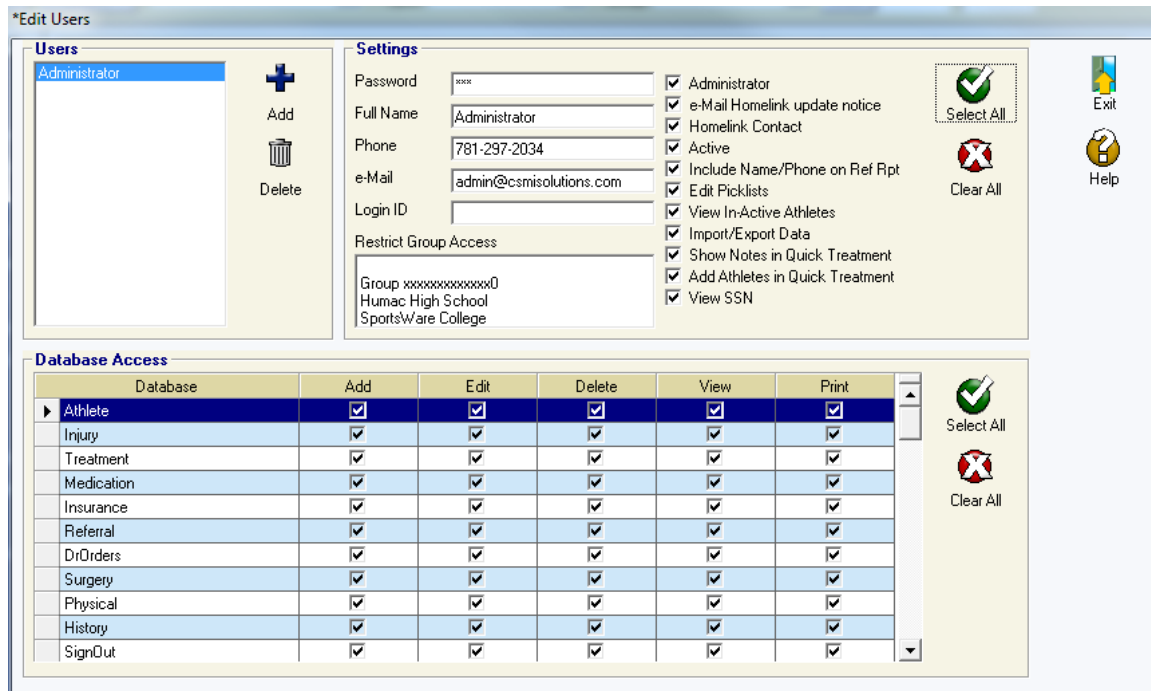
*Edit Users

Users
Administrator
Add
Delete

Settings
Password ***
Full Name Administrator
Phone 781-297-2034
e-Mail admin@csmisolutions.com
Login ID
Restrict Group Access
Group xxxxxxxxxxxxx0
Humac High School
SportsWare College

Administrator
e-Mail Homelink update notice
Homelink Contact
Active
Include Name/Phone on Ref Rpt
Edit Picklists
View In-Active Athletes
Import/Export Data
Show Notes in Quick Treatment
Add Athletes in Quick Treatment
View SSN

Select All
Clear All

Exit
Help

Database Access

| Database | Add | Edit | Delete | View | Print |
|---|---|---|---|---|---|
| Athlete | ☑ | ☑ | ☑ | ☑ | ☑ |
| Injury | ☑ | ☑ | ☑ | ☑ | ☑ |
| Treatment | ☑ | ☑ | ☑ | ☑ | ☑ |
| Medication | ☑ | ☑ | ☑ | ☑ | ☑ |
| Insurance | ☑ | ☑ | ☑ | ☑ | ☑ |
| Referral | ☑ | ☑ | ☑ | ☑ | ☑ |
| DrOrders | ☑ | ☑ | ☑ | ☑ | ☑ |
| Surgery | ☑ | ☑ | ☑ | ☑ | ☑ |
| Physical | ☑ | ☑ | ☑ | ☑ | ☑ |
| History | ☑ | ☑ | ☑ | ☑ | ☑ |
| SignOut | ☑ | ☑ | ☑ | ☑ | ☑ |

Select All
Clear All